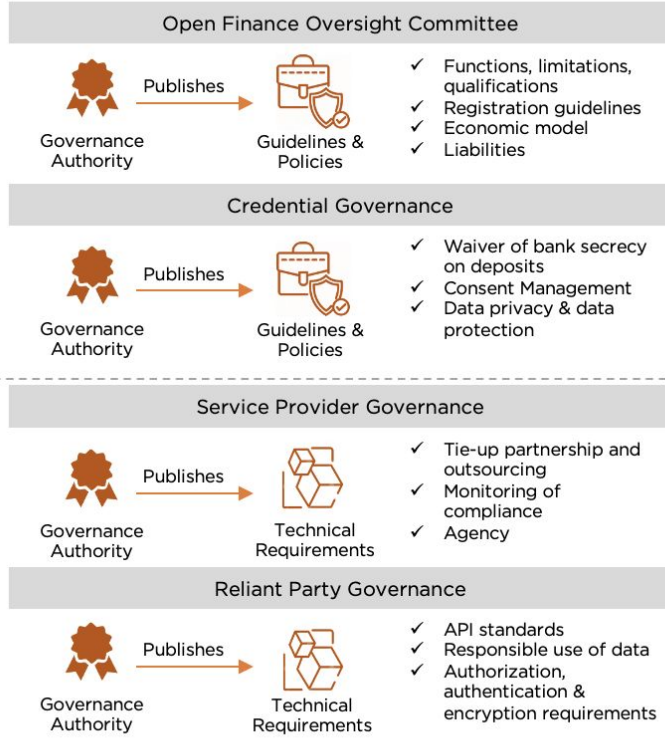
Open Finance Oversight Committee

Governance Authority

Publishes

Guidelines & Policies

✓ Functions, limitations, qualifications
✓ Registration guidelines
✓ Economic model
✓ Liabilities

Credential Governance

Governance Authority

Publishes

Guidelines & Policies

✓ Waiver of bank secrecy on deposits
✓ Consent Management
✓ Data privacy & data protection

Service Provider Governance

Governance Authority

Publishes

Technical Requirements

✓ Tie-up partnership and outsourcing
✓ Monitoring of compliance
✓ Agency

Reliant Party Governance

Governance Authority

Publishes

Technical Requirements

✓ API standards
✓ Responsible use of data
✓ Authorization, authentication & encryption requirements